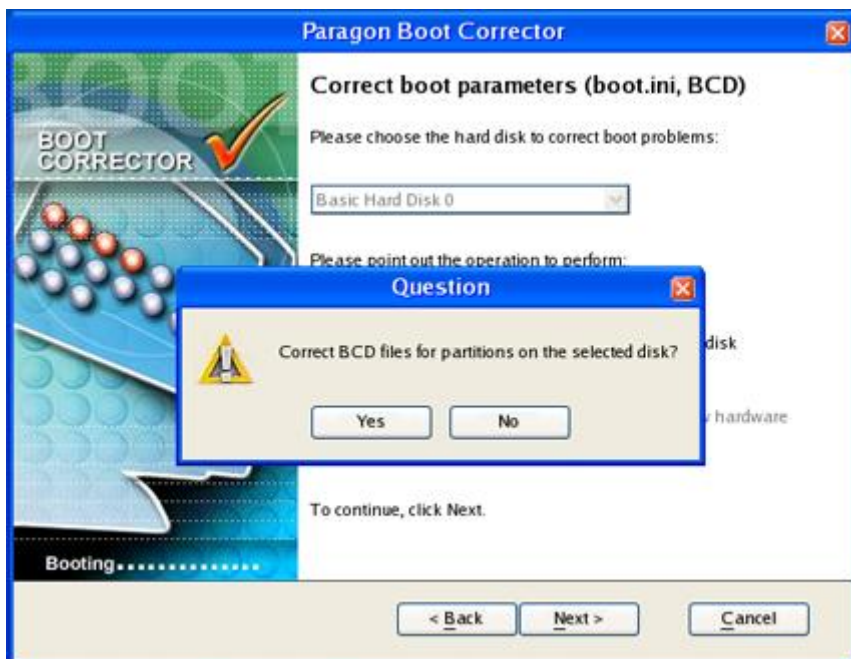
Paragon Boot Corrector

BOOT CORRECTOR

Correct boot parameters (boot.ini, BCD)

Please choose the hard disk to correct boot problems:

Basic Hard Disk 0

Please point out the operation to perform:

Question

Correct BCD files for partitions on the selected disk?

Yes

No

disk

hardware

To continue, click Next.

Booting..............

< Back

Next >

Cancel